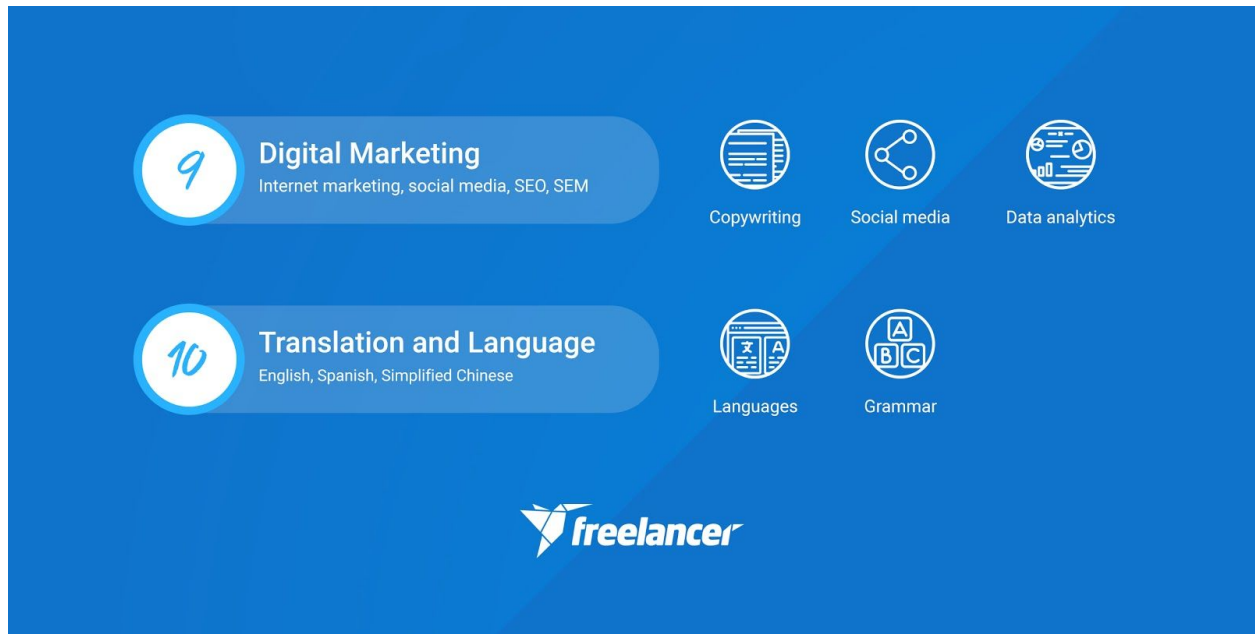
9

Digital Marketing

Internet marketing, social media, SEO, SEM

Copywriting

Social media

Data analytics

10

Translation and Language

English, Spanish, Simplified Chinese

Languages

Grammar

A
B C

freelancer